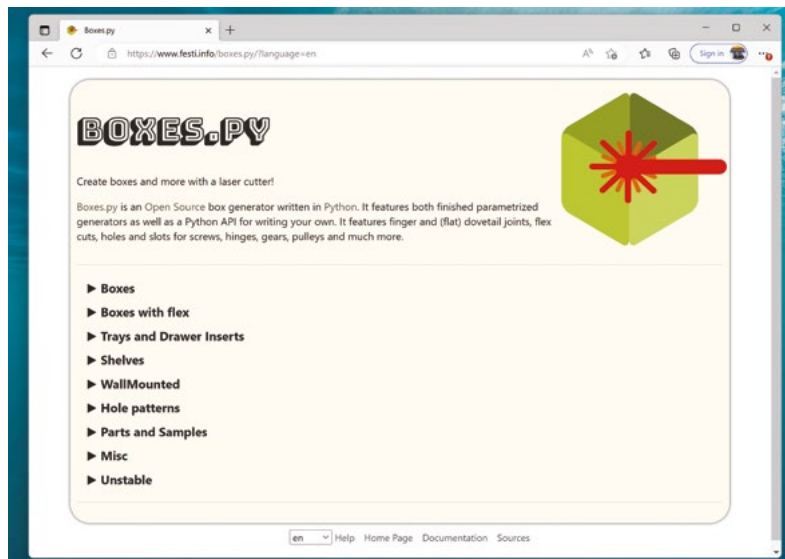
Boxes.py × +

https://www.festi.info/boxes.py/?language=en

Sign in

BOXES.PY

Create boxes and more with a laser cutter!

Boxes.py is an Open Source box generator written in Python. It features both finished parametrized generators as well as a Python API for writing your own. It features finger and (flat) dovetail joints, flex cuts, holes and slots for screws, hinges, gears, pulleys and much more.

▶ Boxes

▶ Boxes with flex

▶ Trays and Drawer Inserts

▶ Shelves

▶ WallMounted

▶ Hole patterns

▶ Parts and Samples

▶ Misc

▶ Unstable

en Help Home Page Documentation Sources